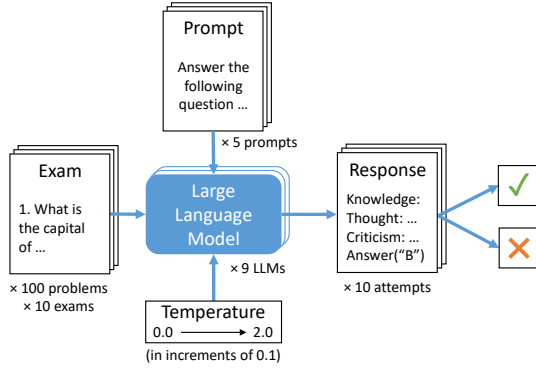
Prompt

Answer the following question …

× 5 prompts

Exam

1. What is the capital of …

× 100 problems
× 10 exams

Large Language Model

× 9 LLMs

Response

Knowledge:
Thought: …
Criticism: …
Answer("B")

× 10 attempts

✓

✗

Temperature

0.0 ⟶ 2.0

(in increments of 0.1)